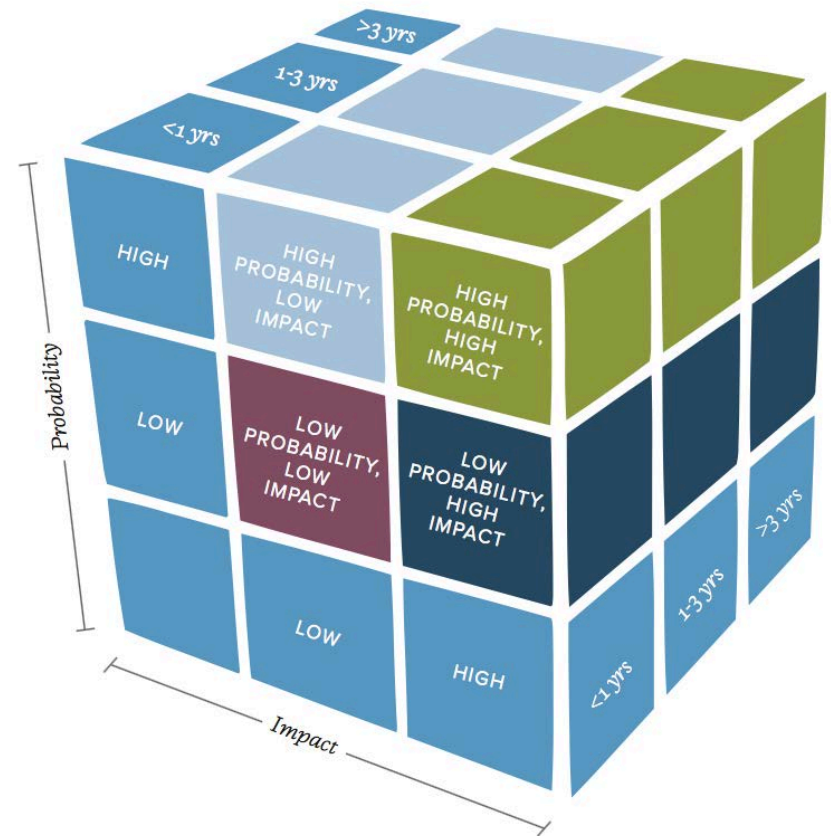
>3 yrs
1-3 yrs
<1 yrs

HIGH
HIGH PROBABILITY, LOW IMPACT
HIGH PROBABILITY, HIGH IMPACT

LOW
LOW PROBABILITY, LOW IMPACT
LOW PROBABILITY, HIGH IMPACT

LOW
HIGH

<1 yrs
1-3 yrs
>3 yrs

Probability
Impact